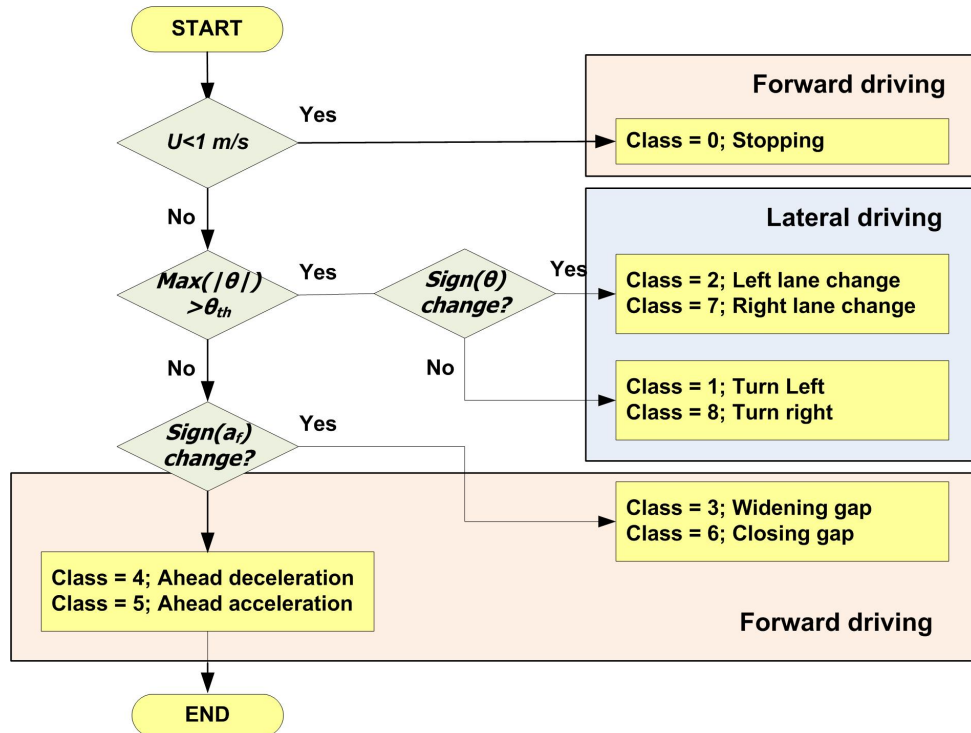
START

Forward driving

$U<1$ m/s

Yes

Class = 0; Stopping

No

Lateral driving

Max($|\theta|$) $>\theta_{th}$

Yes

Sign($\theta$) change?

Yes

Class = 2; Left lane change
Class = 7; Right lane change

No

No

Class = 1; Turn Left
Class = 8; Turn right

Sign($a_f$) change?

Yes

Class = 3; Widening gap
Class = 6; Closing gap

Class = 4; Ahead deceleration
Class = 5; Ahead acceleration

Forward driving

END